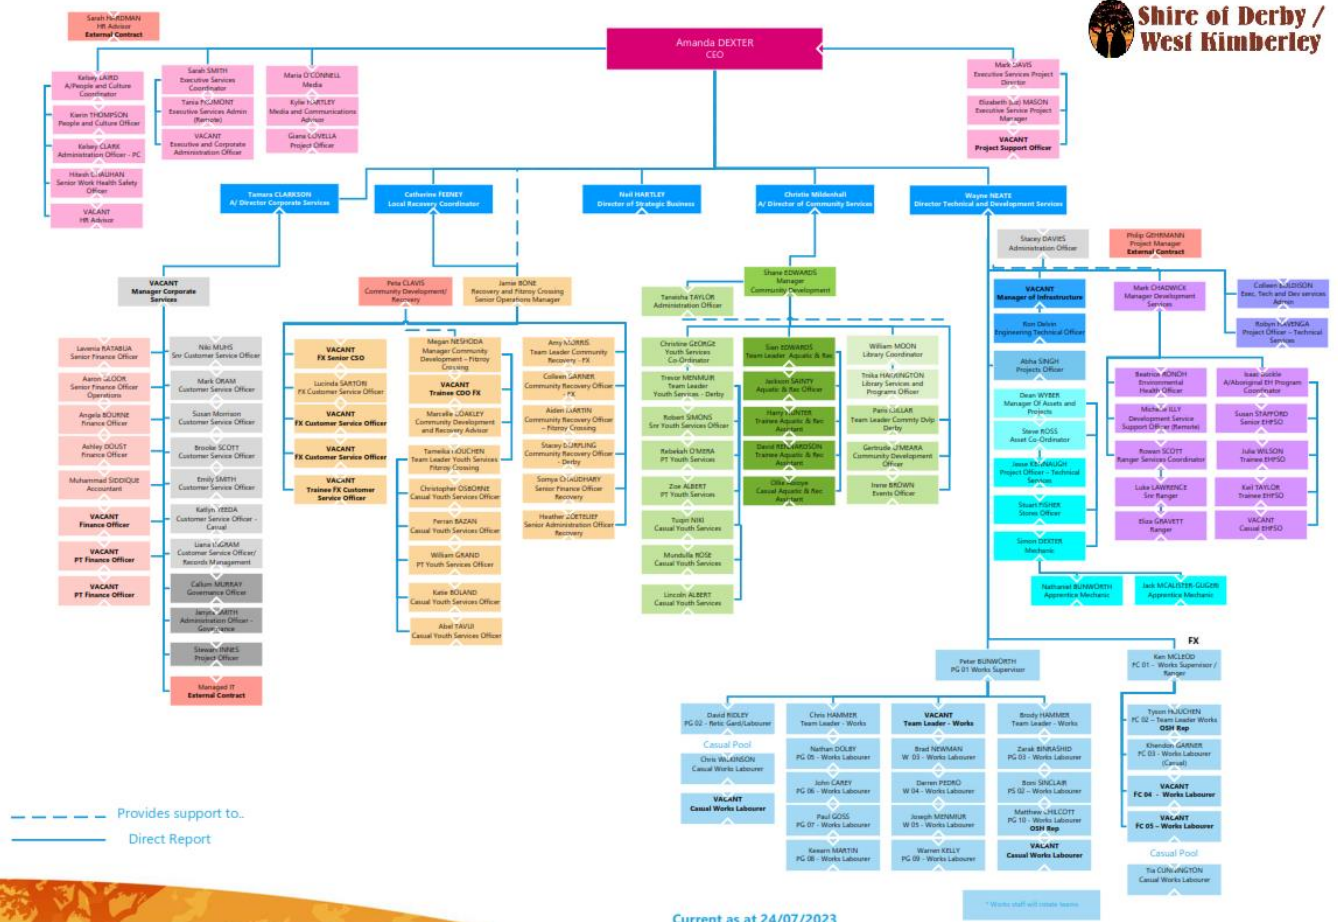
Shire of Derby / West Kimberley

Amanda DEXTER
CEO

Sarah H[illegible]RDMAN
HR Advisor
External Contract

Kelsey LAIRD
A/People and Culture Coordinator

Kiern THOMPSON
People and Culture Officer

Kelsey CLARK
Administration Officer - PC

Hitesh C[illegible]AUHAN
Senior Work Health Safety Officer

VACANT
HR Advisor

Sarah SMITH
Executive Services Coordinator

Tania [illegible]MONT
Executive Services Admin (Remote)

VACANT
Executive and Corporate Administration Officer

Maria O'CONNELL
Media

Kylie HARTLEY
Media and Communications Advisor

Giana COVELLA
Project Officer

Mark DAVIS
Executive Services Project Director

Elizabeth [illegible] MASON
Executive Service Project Manager

VACANT
Project Support Officer

Tamara CLARKSON
A/ Director Corporate Services

Catherine FEENEY
Local Recovery Coordinator

Neil HARTLEY
Director of Strategic Business

Christie Mildenhall
A/ Director of Community Services

Wayne NEATE
Director Technical and Development Services

VACANT
Manager Corporate Services

Lavenia RATABUA
Senior Finance Officer

Aaron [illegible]LOOR
Senior Finance Officer Operations

Angela BOURNE
Finance Officer

Ashley DOUST
Finance Officer

Muhammad SIDDIQUE
Accountant

VACANT
Finance Officer

VACANT
PT Finance Officer

VACANT
PT Finance Officer

Niki MUHS
Snr Customer Service Officer

Mark ORAM
Customer Service Officer

Susan Morrison
Customer Service Officer

Brooke SCOTT
Customer Service Officer

Emily SMITH
Customer Service Officer

Katlyn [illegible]EEDA
Customer Service Officer - Casual

Liana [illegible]GRAM
Customer Service Officer/ Records Management

Callum MURRAY
Governance Officer

Jan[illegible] SMITH
Administration Officer - Governance

Stewart INNES
Project Officer

Managed IT
External Contract

Peta CLAVIS
Community Development/ Recovery

Jamie BONE
Recovery and Fitzroy Crossing Senior Operations Manager

VACANT
FX Senior CSO

Lucinda SARTORI
FX Customer Service Officer

VACANT
FX Customer Service Officer

VACANT
FX Customer Service Officer

VACANT
Trainee FX Customer Service Officer

Megan NESHODA
Manager Community Development – Fitzroy Crossing

VACANT
Trainee CDO FX

Marcelle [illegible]OAKLEY
Community Development and Recovery Advisor

Tamelia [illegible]OUCHEN
Team Leader Youth Services Fitzroy Crossing

Christopher OSBORNE
Casual Youth Services Officer

Ferran BAZAN
Casual Youth Services Officer

William GRAND
PT Youth Services Officer

Katie BOLAND
Casual Youth Services Officer

Abel TAVUI
Casual Youth Services Officer

Amy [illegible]ORRIS
Team Leader Community Recovery - FX

Colleen GARNER
Community Recovery Officer - FX

Aiden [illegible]ARTIN
Community Recovery Officer - Fitzroy Crossing

Stacey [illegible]URLING
Community Recovery Officer - Derby

Somya C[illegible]AUDHARY
Senior Finance Officer Recovery

Heather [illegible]OETELIEF
Senior Administration Officer Recovery

Shane EDWARDS
Manager Community Development

Tanaisha TAYLOR
Administration Officer

Christine GEORGE
Youth Services Co-Ordinator

Trevor MENMUIR
Team Leader Youth Services - Derby

Robert SIMONS
Snr Youth Services Officer

Rebekah O'MEARA
PT Youth Services

Zoe ALBERT
PT Youth Services

Tuqiri NIKI
Casual Youth Services

Mundulla ROSE
Casual Youth Services

Lincoln ALBERT
Casual Youth Services

Sian EDWARDS
Team Leader, Aquatic & Rec

Jackson SAINTY
Aquatic & Rec Officer

Harry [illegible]UNTER
Trainee Aquatic & Rec Assistant

David RI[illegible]ARDSON
Trainee Aquatic & Rec Assistant

Ollie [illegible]
Casual Aquatic & Rec Assistant

William MOON
Library Coordinator

Trika HA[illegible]INGTON
Library Services and Programs Officer

Paris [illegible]ILLAR
Team Leader Commty Dvlp Derby

Gertrude O'MEARA
Community Development Officer

Irene BROWN
Events Officer

Stacey DAVIES
Administration Officer

Philip GEHRMANN
Project Manager
External Contract

VACANT
Manager of Infrastructure

Ron Delvin
Engineering Technical Officer

Abha SINGH
Projects Officer

Dean WYBER
Manager Of Assets and Projects

Steve ROSS
Asset Co-Ordinator

Jesse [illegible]NAUGH
Project Officer – Technical Services

Stuart FISHER
Stores Officer

Simon DEXTER
Mechanic

Nathaniel BUNWORTH
Apprentice Mechanic

Jack MCALISTER-GUGERI
Apprentice Mechanic

Mark CHADWICK
Manager Development Services

Beatrice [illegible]ONOH
Environmental Health Officer

Miche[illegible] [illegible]ILLY
Development Service Support Officer (Remote)

Rowan SCOTT
Ranger Services Coordinator

Luke LAWRENCE
Snr Ranger

Eliza GRAVETT
Ranger

Isaac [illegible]
A/Aboriginal EH Program Coordinator

Susan STAFFORD
Senior EHPSO

Julia WILSON
Trainee EHPSO

Keil TAYLOR
Trainee EHPSO

VACANT
Casual EHPSO

Colleen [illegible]DSON
Exec. Tech and Dev services Admin

Robyn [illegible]VENGA
Project Officer – Technical Services

Peter BUNWORTH
PG 01 Works Supervisor

David RIDLEY
PG 02 - Retic Gard/Labourer

Casual Pool

Chris W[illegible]KINSON
Casual Works Labourer

VACANT
Casual Works Labourer

Chris HAMMER
Team Leader - Works

Nathan DOLBY
PG 05 - Works Labourer

John CAREY
PG 06 - Works Labourer

Paul GOSS
PG 07 - Works Labourer

Keearn MARTIN
PG 08 - Works Labourer

VACANT
Team Leader - Works

Brad NEWMAN
W 03 - Works Labourer

Darren PEDRO
W 04 - Works Labourer

Joseph MENMUIR
W 05 - Works Labourer

Warren KELLY
PG 09 - Works Labourer

Brody HAMMER
Team Leader - Works

Zarak BINRASHID
PG 03 - Works Labourer

Boni SINCLAIR
PS 02 – Works Labourer

Matthew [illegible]HILCOTT
PG 10 - Works Labourer
OSH Rep

VACANT
Casual Works Labourer

FX

Ken MCLEOD
FC 01 - Works Supervisor / Ranger

Tyson H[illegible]UCHEN
FC 02 – Team Leader Works
OSH Rep

Khendon GARNER
FC 03 - Works Labourer (Casual)

VACANT
FC 04 - Works Labourer

VACANT
FC 05 – Works Labourer

Casual Pool

Tia CUN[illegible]NGTON
Casual Works Labourer

* Works staff will rotate teams

Provides support to..

Direct Report

Current as at 24/07/2023